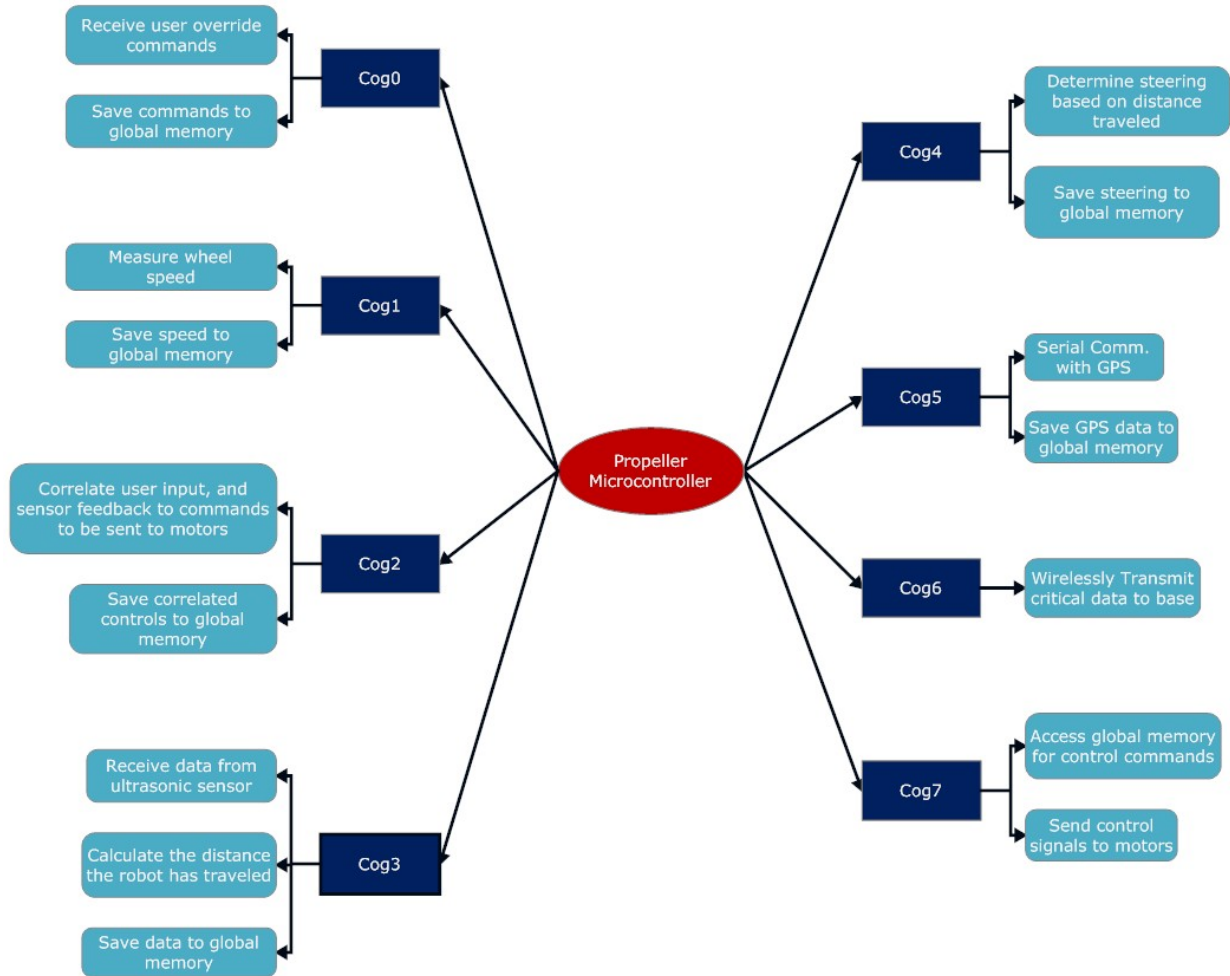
Propeller Microcontroller

Cog0

Receive user override commands

Save commands to global memory

Cog1

Measure wheel speed

Save speed to global memory

Cog2

Correlate user input, and sensor feedback to commands to be sent to motors

Save correlated controls to global memory

Cog3

Receive data from ultrasonic sensor

Calculate the distance the robot has traveled

Save data to global memory

Cog4

Determine steering based on distance traveled

Save steering to global memory

Cog5

Serial Comm. with GPS

Save GPS data to global memory

Cog6

Wirelessly Transmit critical data to base

Cog7

Access global memory for control commands

Send control signals to motors